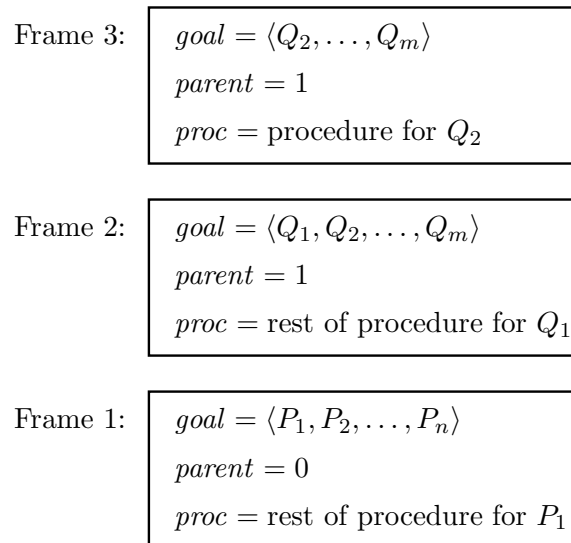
Frame 3: $goal = \langle Q_2, \ldots, Q_m \rangle$
$parent = 1$
$proc =$ procedure for $Q_2$

Frame 2: $goal = \langle Q_1, Q_2, \ldots, Q_m \rangle$
$parent = 1$
$proc =$ rest of procedure for $Q_1$

Frame 1: $goal = \langle P_1, P_2, \ldots, P_n \rangle$
$parent = 0$
$proc =$ rest of procedure for $P_1$